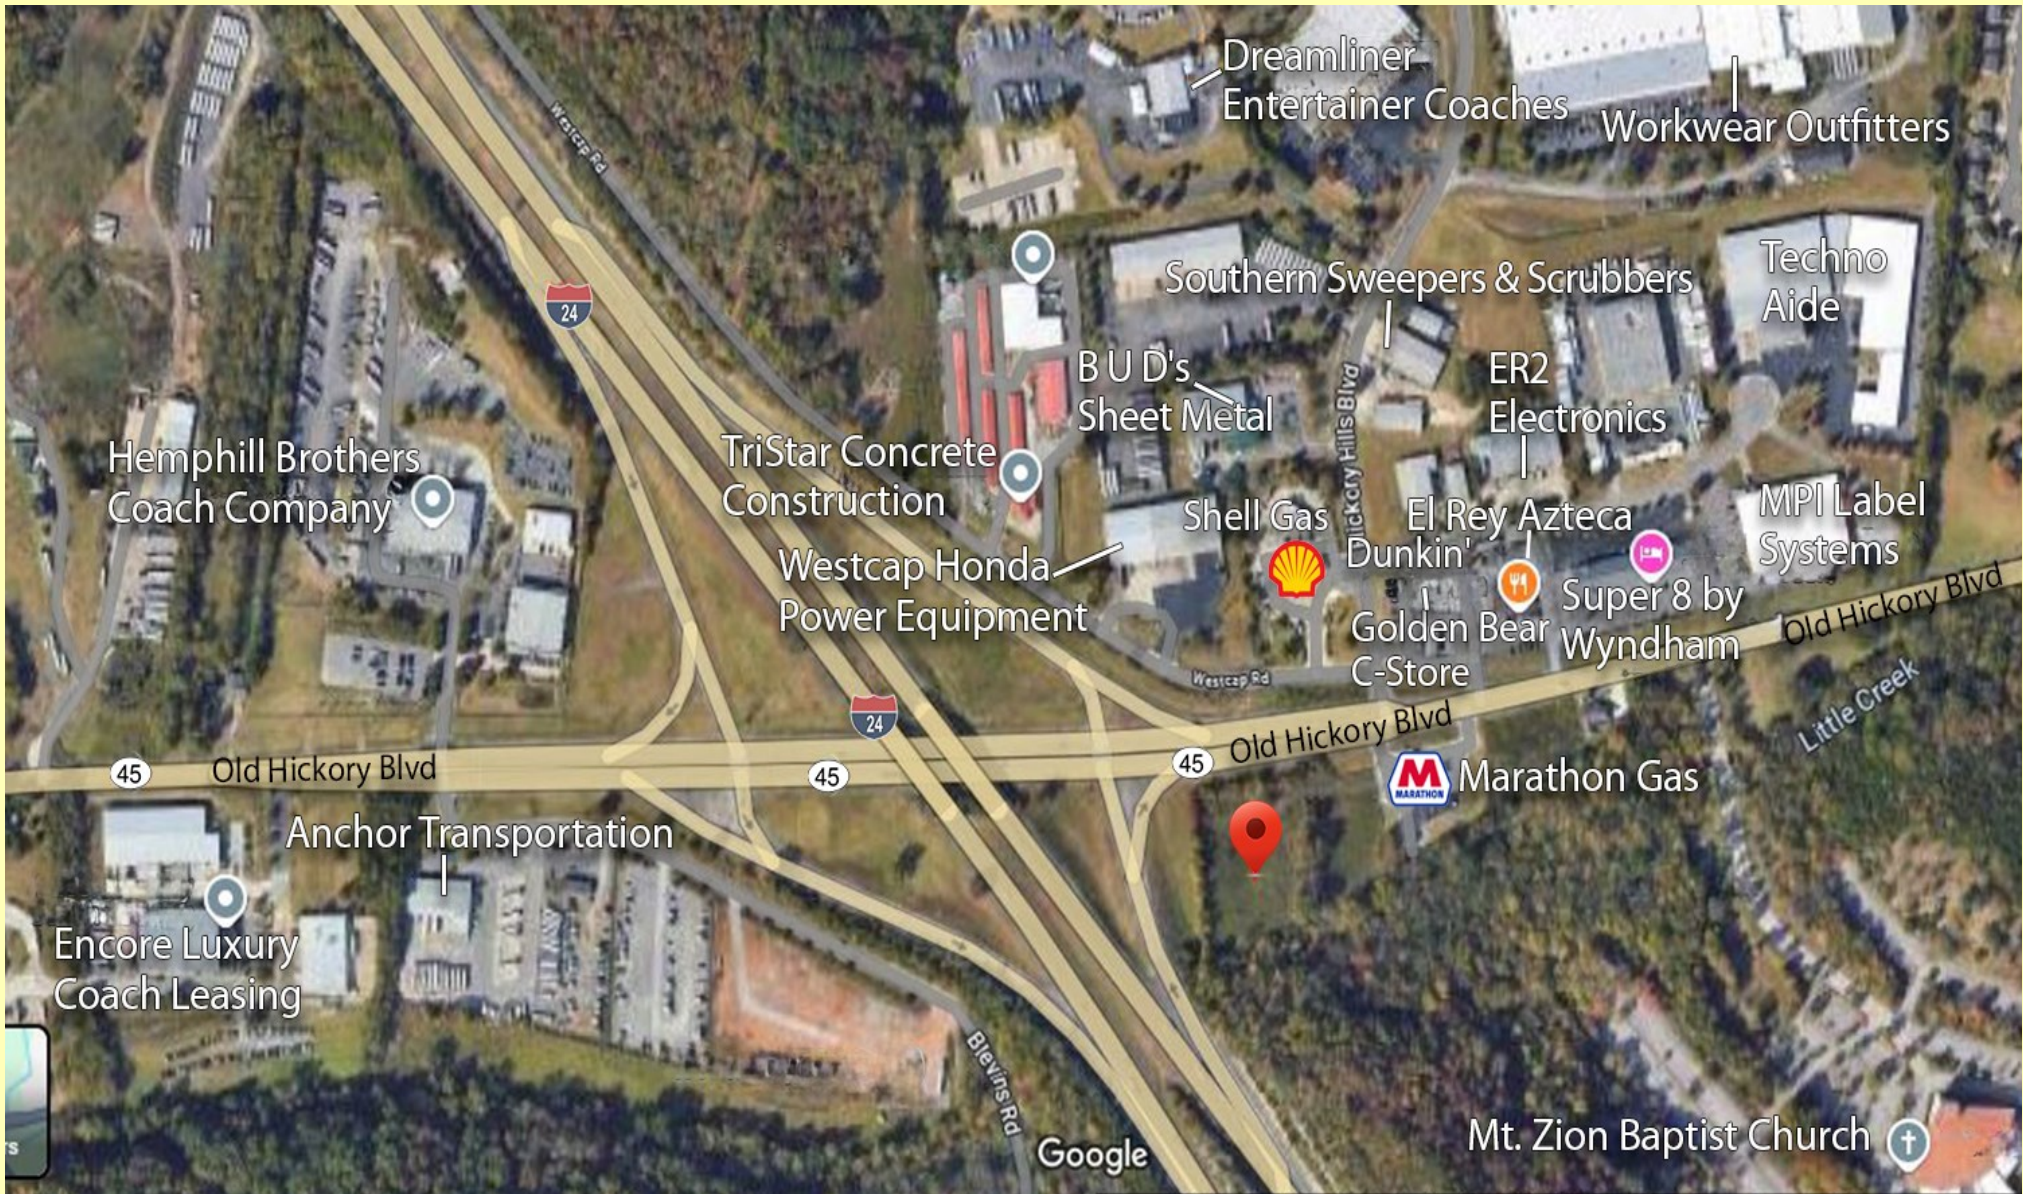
Dreamliner Entertainer Coaches

Workwear Outfitters

Westcap Rd

Southern Sweepers & Scrubbers

Techno Aide

24

B U D's Sheet Metal

ER2 Electronics

Hickory Hills Blvd

Hemphill Brothers Coach Company

TriStar Concrete Construction

Shell Gas

El Rey Azteca

MPI Label Systems

Westcap Honda Power Equipment

Dunkin'

Super 8 by Wyndham

Golden Bear C-Store

Old Hickory Blvd

Westcap Rd

24

Old Hickory Blvd

Little Creek

45

Old Hickory Blvd

45

45

MARATHON

Marathon Gas

Anchor Transportation

Encore Luxury Coach Leasing

Blevins Rd

Google

Mt. Zion Baptist Church